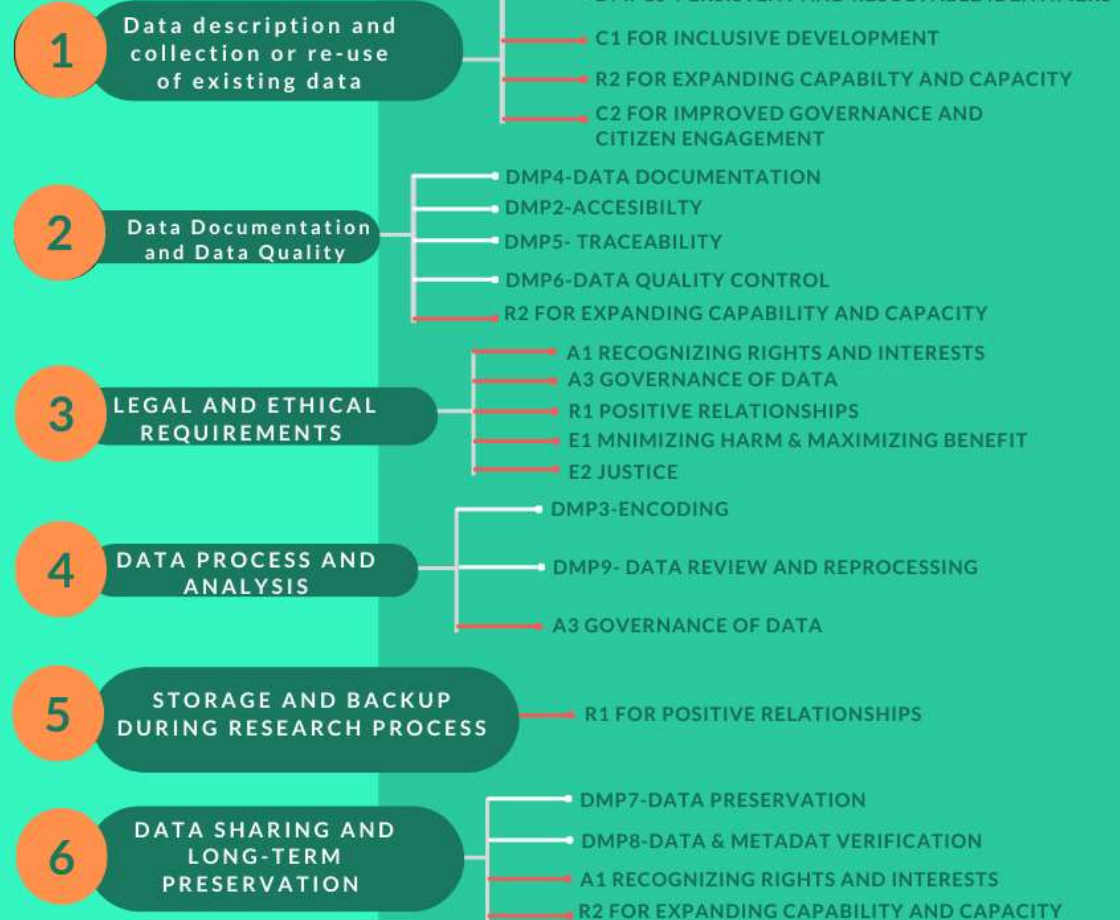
1
Data description and collection or re-use of existing data

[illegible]
C1 FOR INCLUSIVE DEVELOPMENT
R2 FOR EXPANDING CAPABILTY AND CAPACITY
C2 FOR IMPROVED GOVERNANCE AND CITIZEN ENGAGEMENT

2
Data Documentation and Data Quality

DMP4-DATA DOCUMENTATION
DMP2-ACCESIBILTY
DMP5- TRACEABILITY
DMP6-DATA QUALITY CONTROL
R2 FOR EXPANDING CAPABILITY AND CAPACITY

3
LEGAL AND ETHICAL REQUIREMENTS

A1 RECOGNIZING RIGHTS AND INTERESTS
A3 GOVERNANCE OF DATA
R1 POSITIVE RELATIONSHIPS
E1 MNIMIZING HARM & MAXIMIZING BENEFIT
E2 JUSTICE

4
DATA PROCESS AND ANALYSIS

DMP3-ENCODING
DMP9- DATA REVIEW AND REPROCESSING
A3 GOVERNANCE OF DATA

5
STORAGE AND BACKUP DURING RESEARCH PROCESS

R1 FOR POSITIVE RELATIONSHIPS

6
DATA SHARING AND LONG-TERM PRESERVATION

DMP7-DATA PRESERVATION
DMP8-DATA & METADAT VERIFICATION
A1 RECOGNIZING RIGHTS AND INTERESTS
R2 FOR EXPANDING CAPABILITY AND CAPACITY